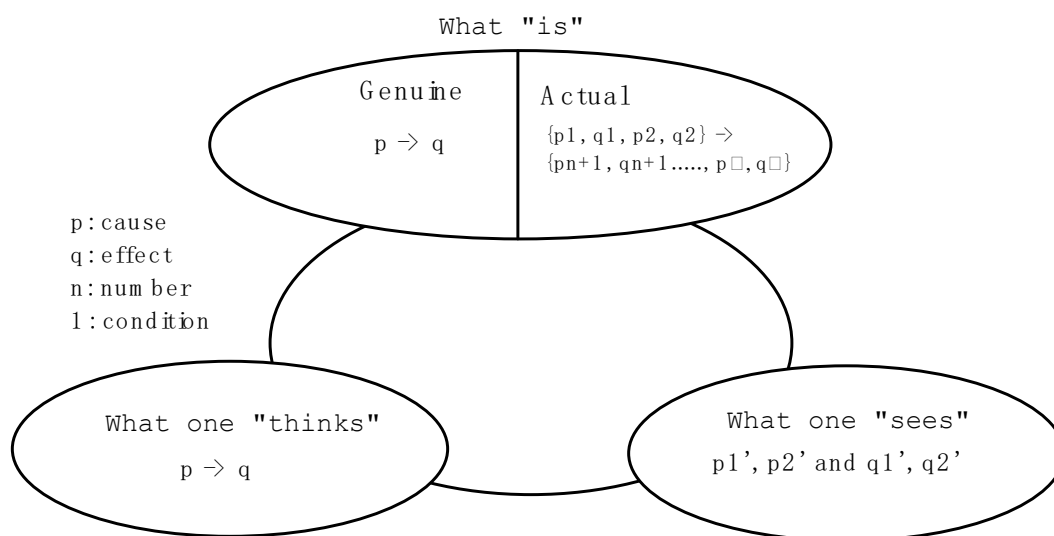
What "is"

Genuine

$p \rightarrow q$

Actual

$\{p1, q1, p2, q2\} \rightarrow \{pn+1, qn+1....., p\square, q\square\}$

p: cause
q: effect
n: number
1: condition

What one "thinks"

$p \rightarrow q$

What one "sees"

p1', p2' and q1', q2'